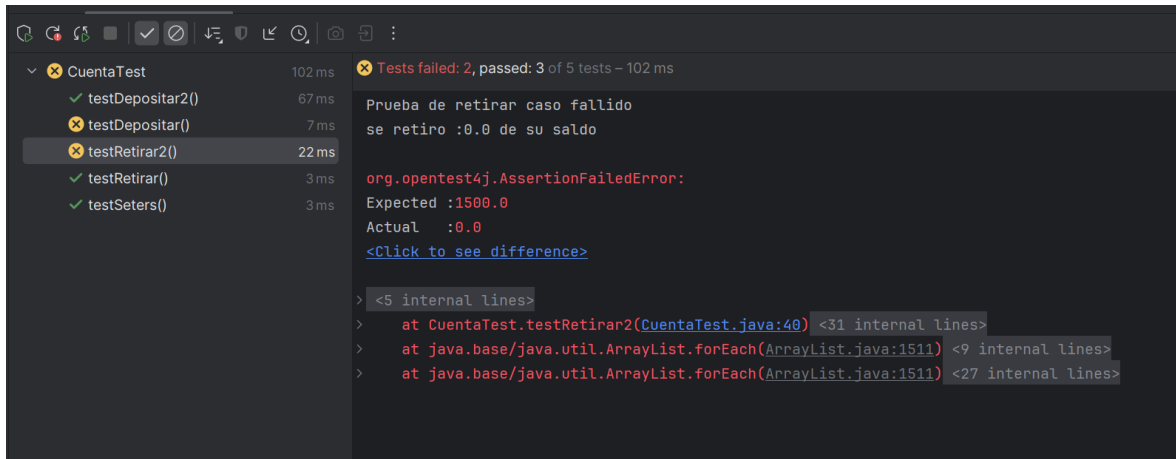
CuentaTest 102 ms
testDepositar2() 67 ms
testDepositar() 7 ms
testRetirar2() 22 ms
testRetirar() 3 ms
testSeters() 3 ms

Tests failed: 2, passed: 3 of 5 tests – 102 ms

Prueba de retirar caso fallido
se retiro :0.0 de su saldo

org.opentest4j.AssertionFailedError:
Expected :1500.0
Actual   :0.0
<Click to see difference>

<5 internal lines>
at CuentaTest.testRetirar2(CuentaTest.java:40) <31 internal lines>
at java.base/java.util.ArrayList.forEach(ArrayList.java:1511) <9 internal lines>
at java.base/java.util.ArrayList.forEach(ArrayList.java:1511) <27 internal lines>